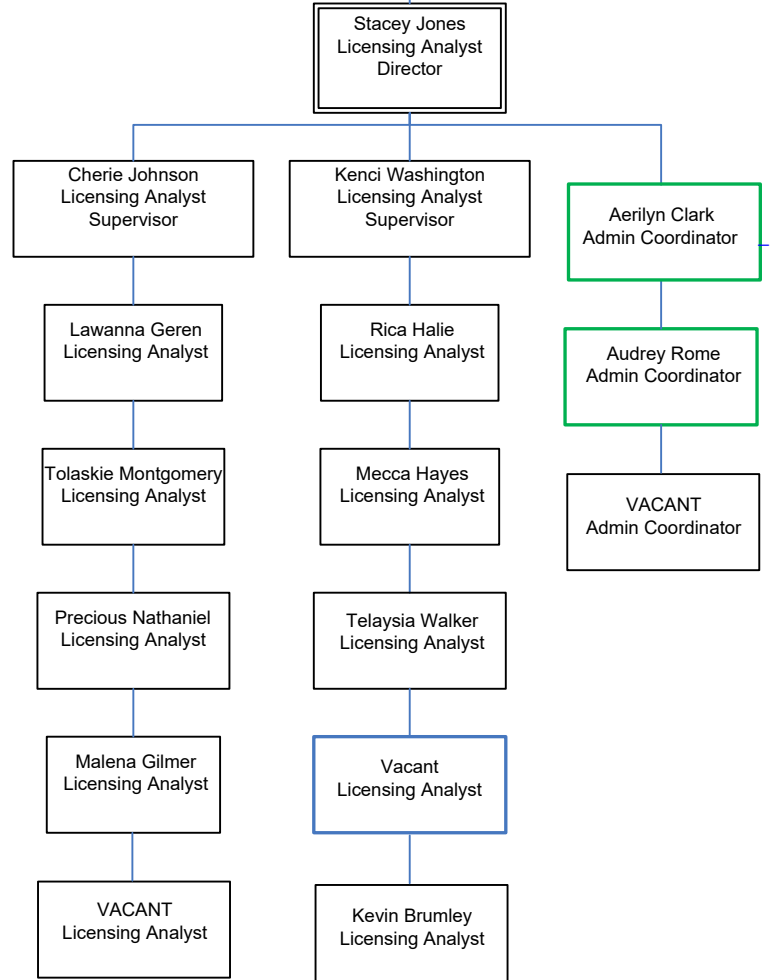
Stacey Jones
Licensing Analyst
Director

Cherie Johnson
Licensing Analyst
Supervisor

Lawanna Geren
Licensing Analyst

Tolaskie Montgomery
Licensing Analyst

Precious Nathaniel
Licensing Analyst

Malena Gilmer
Licensing Analyst

VACANT
Licensing Analyst

Kenci Washington
Licensing Analyst
Supervisor

Rica Halie
Licensing Analyst

Mecca Hayes
Licensing Analyst

Telaysia Walker
Licensing Analyst

Vacant
Licensing Analyst

Kevin Brumley
Licensing Analyst

Aerilyn Clark
Admin Coordinator

Audrey Rome
Admin Coordinator

VACANT
Admin Coordinator